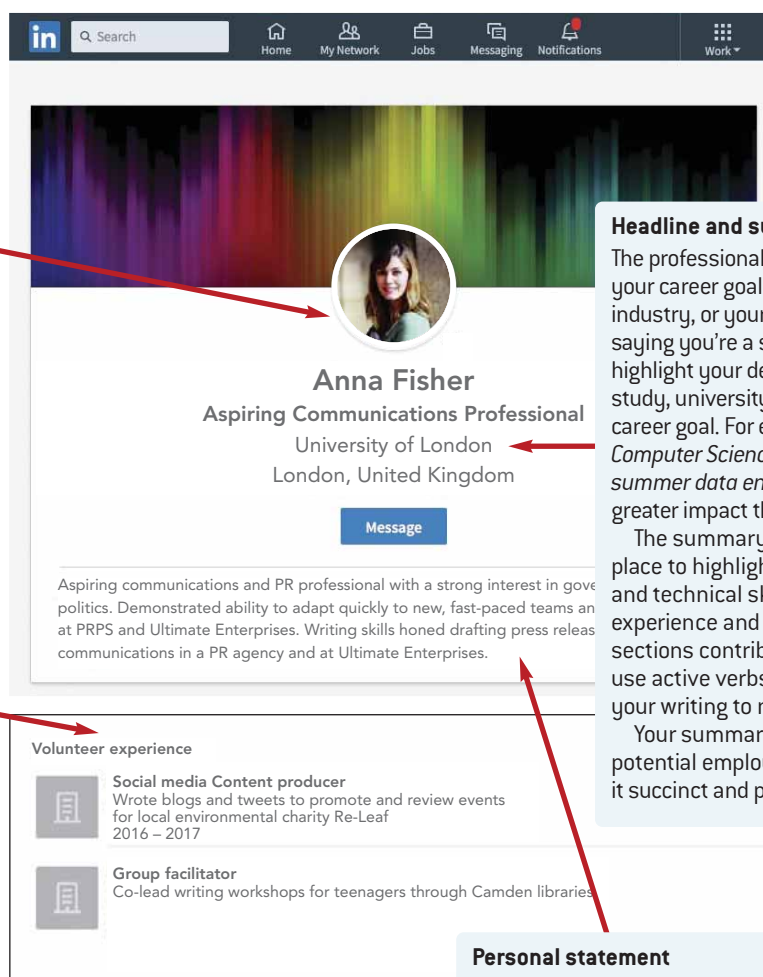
in Search Home My Network Jobs Messaging Notifications Work

Headline and su

The professional your career goal industry, or your saying you're a s highlight your de study, university career goal. For e *Computer Scienc summer data en* greater impact th

The summary place to highligh and technical sk experience and sections contrib use active verbs your writing to r

Your summar potential emplo it succinct and p

Anna Fisher

Aspiring Communications Professional

University of London

London, United Kingdom

Message

Aspiring communications and PR professional with a strong interest in gove politics. Demonstrated ability to adapt quickly to new, fast-paced teams an at PRPS and Ultimate Enterprises. Writing skills honed drafting press releas communications in a PR agency and at Ultimate Enterprises.

Volunteer experience

Social media Content producer
Wrote blogs and tweets to promote and review events for local environmental charity Re-Leaf
2016 – 2017

Group facilitator
Co-lead writing workshops for teenagers through Camden libraries

Personal statement